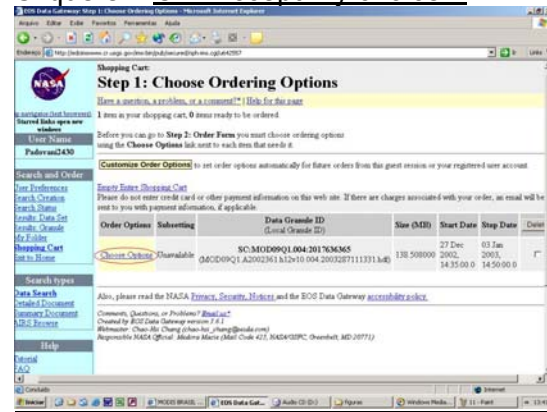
EOS Data Gateway: Step 1: Choose Ordering Options - Microsoft Internet Explorer

Arquivo Editar Exibir Favoritos Ferramentas Ajuda

Endereço

Shopping Cart:

Step 1: Choose Ordering Options

Have a question, a problem, or a comment? | Help for this page

1 item in your shopping cart, 0 items ready to be ordered.

Before you can go to Step 2: Order Form you must choose ordering options using the Choose Options link next to each item that needs it.

Customize Order Options to set order options automatically for future orders from this guest session or your registered user account.

Empty Entire Shopping Cart

Please do not enter credit card or other payment information on this web site. If there are charges associated with your order, an email will be sent to you with payment information, if applicable.

| Order Options | Subsetting | Data Granule ID (Local Granule ID) | Size (MB) | Start Date | Stop Date | Delete |
|---|---|---|---|---|---|---|
| Choose Options | Unavailable | SC:MOD09Q1.004:2017636365 (MOD09Q1.A2002361.h12v10.004.2003287111331.hdf) | 138.508000 | 27 Dec 2002, 14:35:00.0 | 03 Jan 2003, 14:50:00.0 | |

Also, please read the NASA Privacy, Security, Notices and the EOS Data Gateway accessibility policy.

Comments, Questions, or Problems? Email us
Created by EOS Data Gateway version 3.6.1
Webmaster: Chao-Hu Chang
Responsible NASA Official:

User Name
Padovani2430

Search and Order
User Preferences
Search Creation
Search Status
Results Data Set
Results Granule
My Folder
Shopping Cart
Exit to Home

Search types
Data Search
Detailed Document
Summary Document
IDRS Browse

Help
Tutorial
FAQ

Concluído
Internet
Iniciar